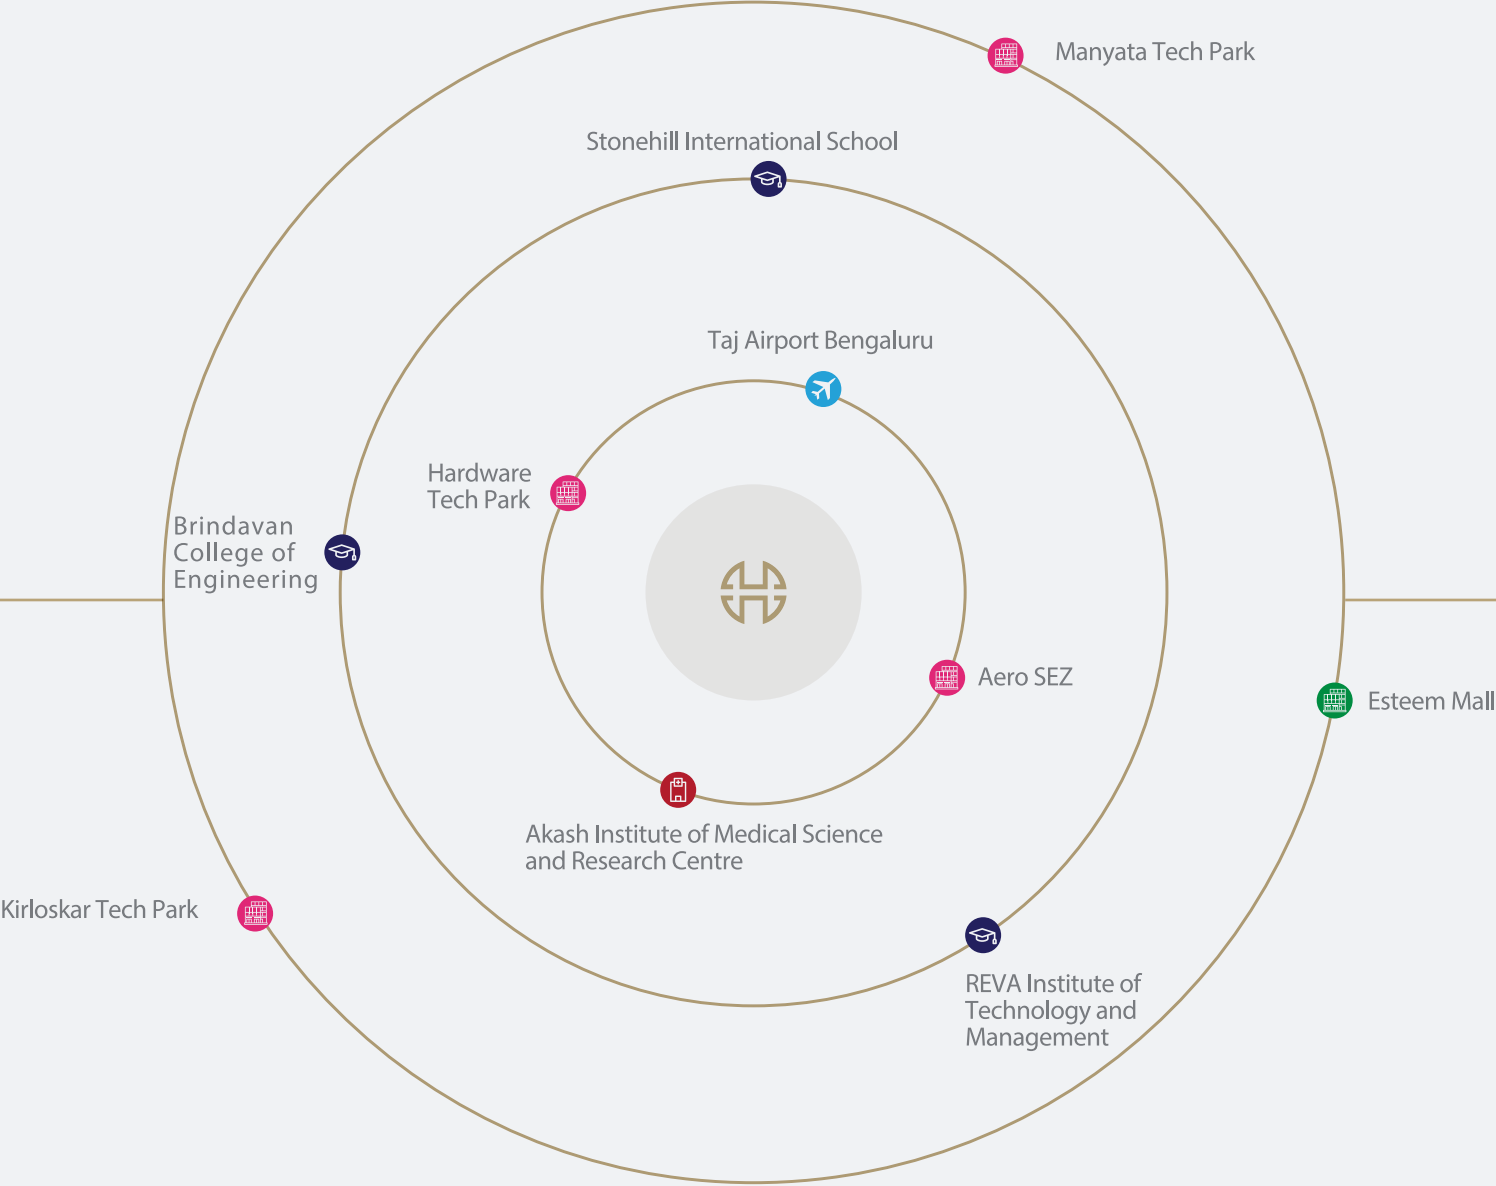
Manyata Tech Park

Stonehill International School

Taj Airport Bengaluru

Hardware Tech Park

Brindavan College of Engineering

Aero SEZ

Esteem Mall

Akash Institute of Medical Science and Research Centre

Kirloskar Tech Park

REVA Institute of Technology and Management